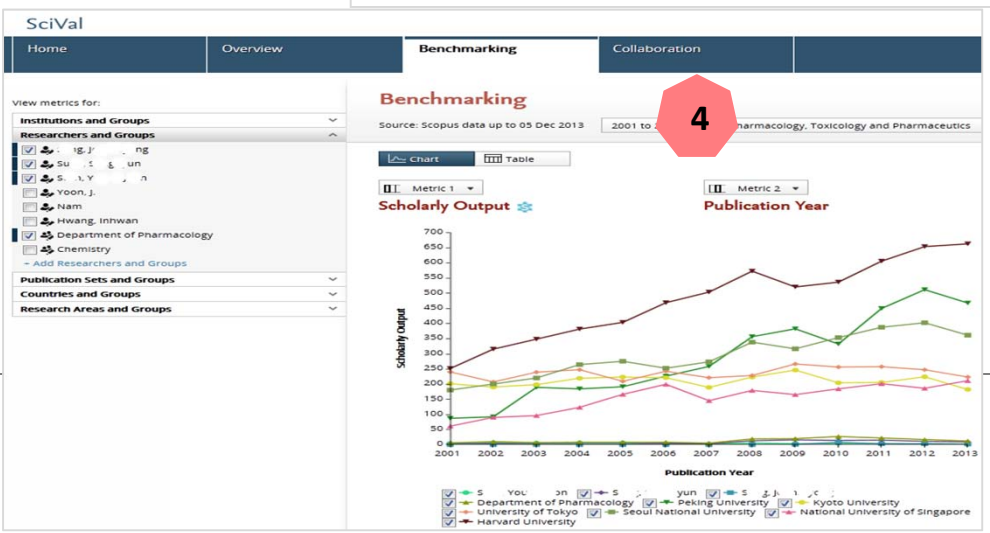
SciVal

Home | Overview | Benchmarking | Collaboration

View metrics for:

Institutions and Groups

Researchers and Groups

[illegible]ng

Su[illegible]un

S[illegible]n

Yoon, J.

Nam

Hwang, Inhwan

Department of Pharmacology

Chemistry

+ Add Researchers and Groups

Publication Sets and Groups

Countries and Groups

Research Areas and Groups

Benchmarking

Source: Scopus data up to 05 Dec 2013

2001 to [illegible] Pharmacology, Toxicology and Pharmaceutics

4

Chart | Table

Metric 1

Metric 2

Scholarly Output

Publication Year

Scholarly Output

700
650
600
550
500
450
400
350
300
250
200
150
100
50
0

2001 2002 2003 2004 2005 2006 2007 2008 2009 2010 2011 2012 2013

Publication Year

S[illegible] You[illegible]n
S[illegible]yun
S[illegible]
Department of Pharmacology
Peking University
Kyoto University
University of Tokyo
Seoul National University
National University of Singapore
Harvard University